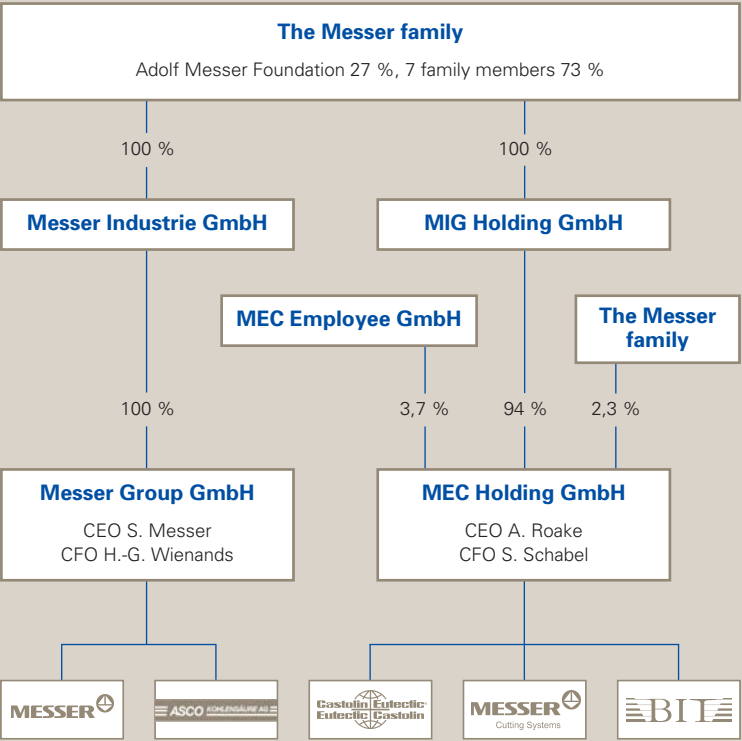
The Messer family

Adolf Messer Foundation 27 %, 7 family members 73 %

100 %

100 %

Messer Industrie GmbH

MIG Holding GmbH

MEC Employee GmbH

The Messer family

100 %

3,7 %

94 %

2,3 %

Messer Group GmbH

CEO S. Messer
CFO H.-G. Wienands

MEC Holding GmbH

CEO A. Roake
CFO S. Schabel

MESSER

ASCO KOHLENSÄURE AG

Castolin Eutectic
Eutectic Castolin

MESSER
Cutting Systems

BIT